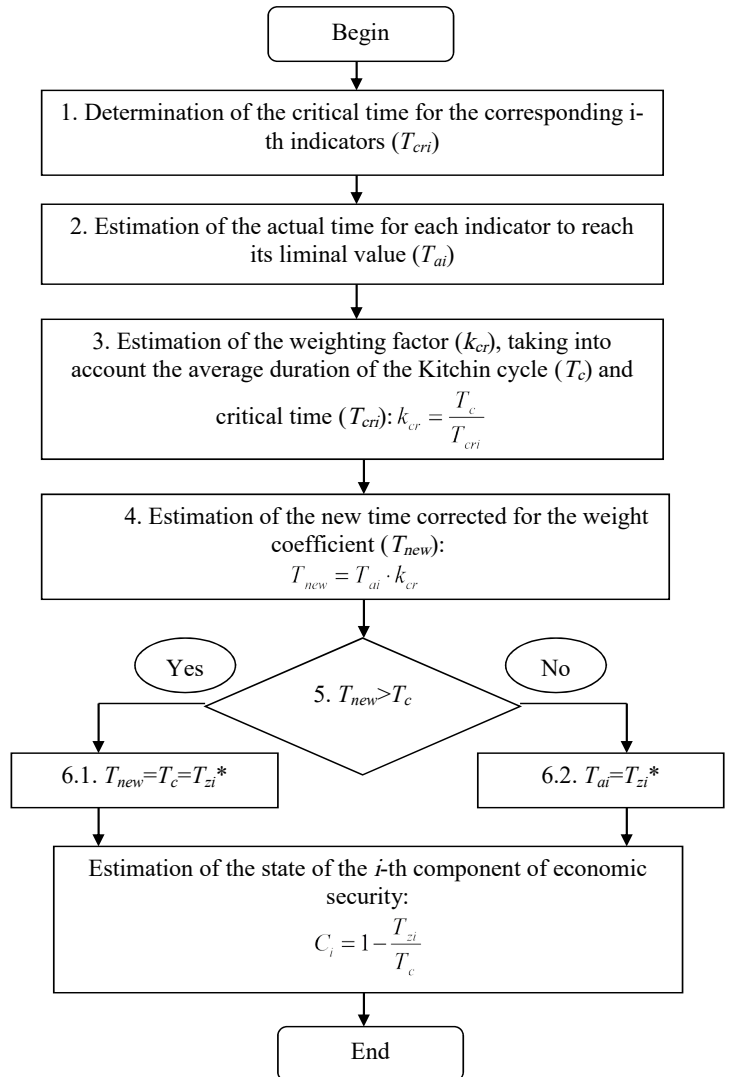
Begin

1. Determination of the critical time for the corresponding i-th indicators ($T_{cri}$)

2. Estimation of the actual time for each indicator to reach its liminal value ($T_{ai}$)

3. Estimation of the weighting factor ($k_{cr}$), taking into account the average duration of the Kitchin cycle ($T_c$) and critical time ($T_{cri}$): $k_{cr} = \frac{T_c}{T_{cri}}$

4. Estimation of the new time corrected for the weight coefficient ($T_{new}$):
$T_{new} = T_{ai} \cdot k_{cr}$

Yes

5. $T_{new}$>$T_c$

No

6.1. $T_{new}$=$T_c$=$T_{zi}$*

6.2. $T_{ai}$=$T_{zi}$*

Estimation of the state of the *i*-th component of economic security:
$C_i = 1 - \frac{T_{zi}}{T_c}$

End